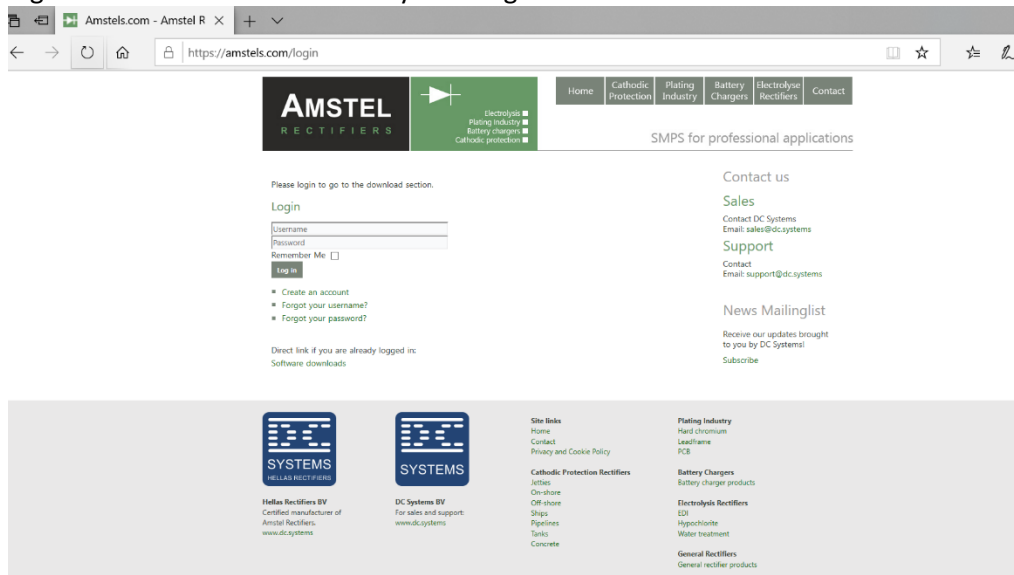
Amstels.com - Amstel R

https://amstels.com/login

AMSTEL
RECTIFIERS

Electrolysis
Plating Industry
Battery chargers
Cathodic protection

Home | Cathodic Protection | Plating Industry | Battery Chargers | Electrolyse Rectifiers | Contact

SMPS for professional applications

Please login to go to the download section.

Login

Username
Password
Remember Me
Log in

- Create an account
- Forgot your username?
- Forgot your password?

Direct link if you are already logged in:
Software downloads

Contact us

Sales

Contact DC Systems
Email: sales@dc.systems

Support

Contact
Email: support@dc.systems

News Mailinglist

Receive our updates brought to you by DC Systems!

Subscribe

SYSTEMS
HELLAS RECTIFIERS

Hellas Rectifiers BV
Certified manufacturer of Amstel Rectifiers.
www.dc.systems

SYSTEMS

DC Systems BV
For sales and support:
www.dc.systems

Site links
Home
Contact
Privacy and Cookie Policy

Cathodic Protection Rectifiers
Jetties
On-shore
Off-shore
Ships
Pipelines
Tanks
Concrete

Plating Industry
Hard chromium
Leadframe
PCB

Battery Chargers
Battery charger products

Electrolysis Rectifiers
EDI
Hypochlorite
Water treatment

General Rectifiers
General rectifier products